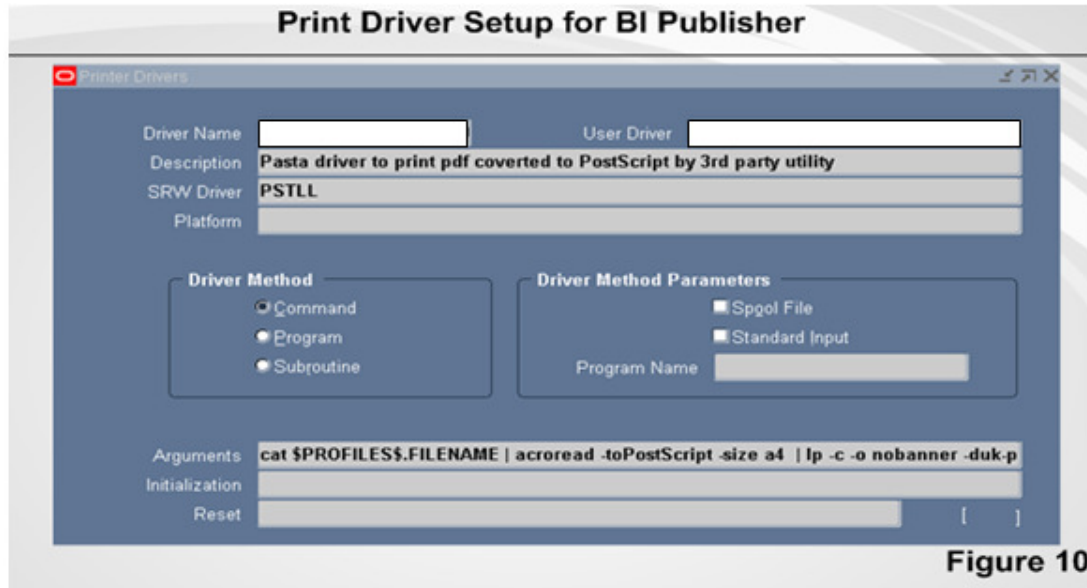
Print Driver Setup for BI Publisher

Printer Drivers

Driver Name
User Driver
Description Pasta driver to print pdf coverted to PostScript by 3rd party utility
SRW Driver PSTLL
Platform

Driver Method
Command
Program
Subroutine

Driver Method Parameters
Spool File
Standard Input
Program Name

Arguments cat $PROFILES$.FILENAME | acroread -toPostScript -size a4 | lp -c -o nobanner -duk-p
Initialization
Reset
[ ]

Figure 10